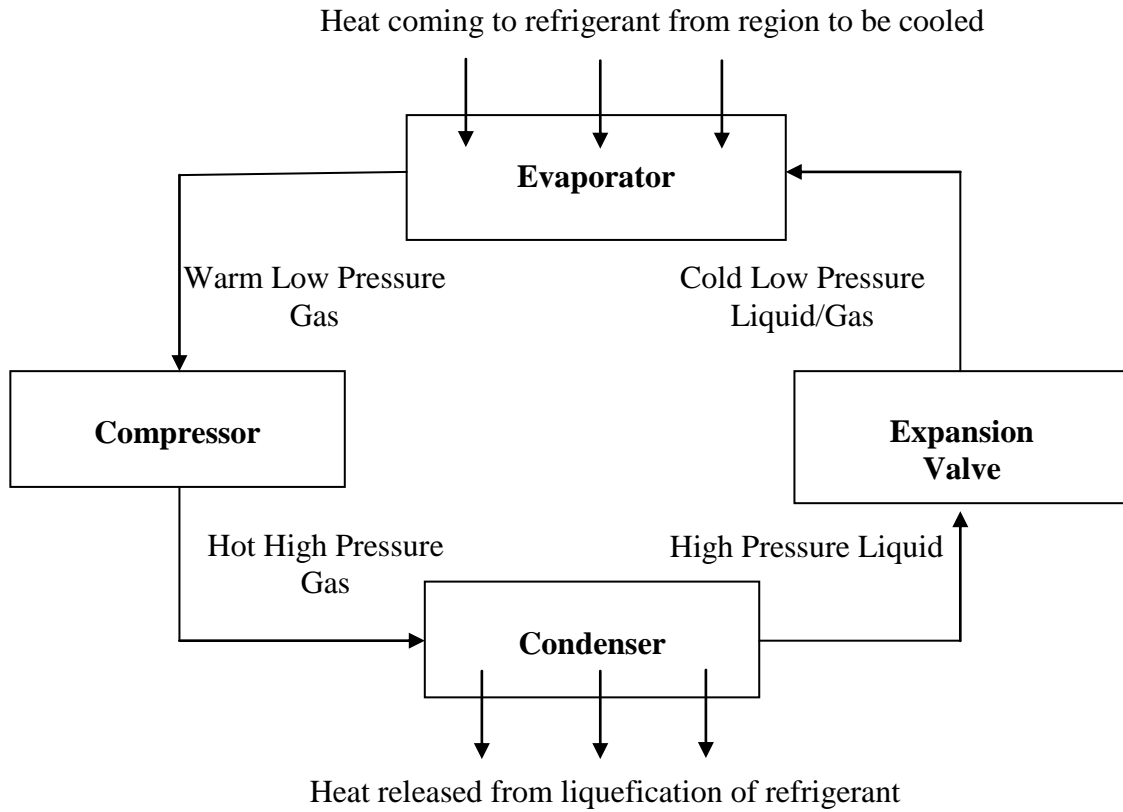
Heat coming to refrigerant from region to be cooled

Evaporator

Warm Low Pressure Gas

Cold Low Pressure Liquid/Gas

Compressor

Expansion Valve

Hot High Pressure Gas

High Pressure Liquid

Condenser

Heat released from liquefication of refrigerant